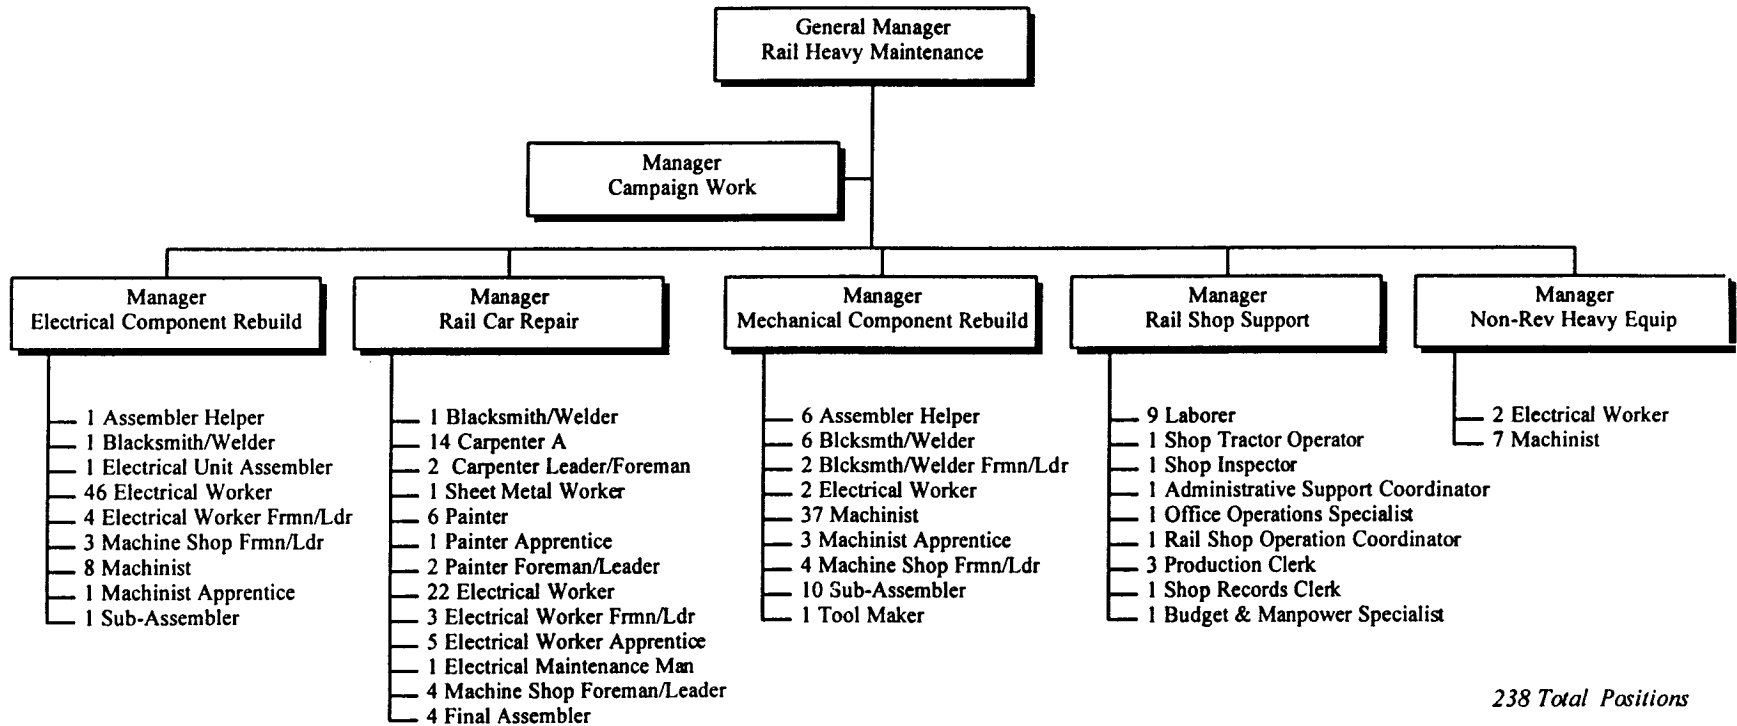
General Manager
Rail Heavy Maintenance

Manager
Campaign Work

Manager
Electrical Component Rebuild

1 Assembler Helper
1 Blacksmith/Welder
1 Electrical Unit Assembler
46 Electrical Worker
4 Electrical Worker Frmn/Ldr
3 Machine Shop Frmn/Ldr
8 Machinist
1 Machinist Apprentice
1 Sub-Assembler

Manager
Rail Car Repair

1 Blacksmith/Welder
14 Carpenter A
2 Carpenter Leader/Foreman
1 Sheet Metal Worker
6 Painter
1 Painter Apprentice
2 Painter Foreman/Leader
22 Electrical Worker
3 Electrical Worker Frmn/Ldr
5 Electrical Worker Apprentice
1 Electrical Maintenance Man
4 Machine Shop Foreman/Leader
4 Final Assembler

Manager
Mechanical Component Rebuild

6 Assembler Helper
6 Blcksmth/Welder
2 Blcksmth/Welder Frmn/Ldr
2 Electrical Worker
37 Machinist
3 Machinist Apprentice
4 Machine Shop Frmn/Ldr
10 Sub-Assembler
1 Tool Maker

Manager
Rail Shop Support

9 Laborer
1 Shop Tractor Operator
1 Shop Inspector
1 Administrative Support Coordinator
1 Office Operations Specialist
1 Rail Shop Operation Coordinator
3 Production Clerk
1 Shop Records Clerk
1 Budget & Manpower Specialist

Manager
Non-Rev Heavy Equip

2 Electrical Worker
7 Machinist

238 Total Positions